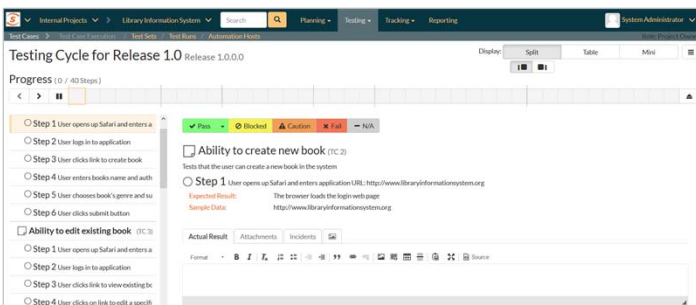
Internal Projects ▾ > Library Information System ▾ Search Planning ▾ Testing ▾ Tracking ▾ Reporting System Administrator

Test Cases > Test Case Execution > Test Sets > Test Runs > Automation Hosts Role: Project Owner

Testing Cycle for Release 1.0 Release 1.0.0.0

Display: Split Table Mini

Progress ( 0 / 40 Steps )

Step 1 User opens up Safari and enters a
Step 2 User logs in to application
Step 3 User clicks link to create book
Step 4 User enters books name and auth
Step 5 User chooses book's genre and su
Step 6 User clicks submit button
Ability to edit existing book (TC 3)
Step 1 User opens up Safari and enters a
Step 2 User logs in to application
Step 3 User clicks link to view existing bo
Step 4 User clicks on link to edit a specifi

Pass Blocked Caution Fail N/A

Ability to create new book (TC 2)

Tests that the user can create a new book in the system

Step 1 User opens up Safari and enters application URL: http://www.libraryinformationsystem.org

Expected Result: The browser loads the login web page
Sample Data: http://www.libraryinformationsystem.org

Actual Result Attachments Incidents

Format Source